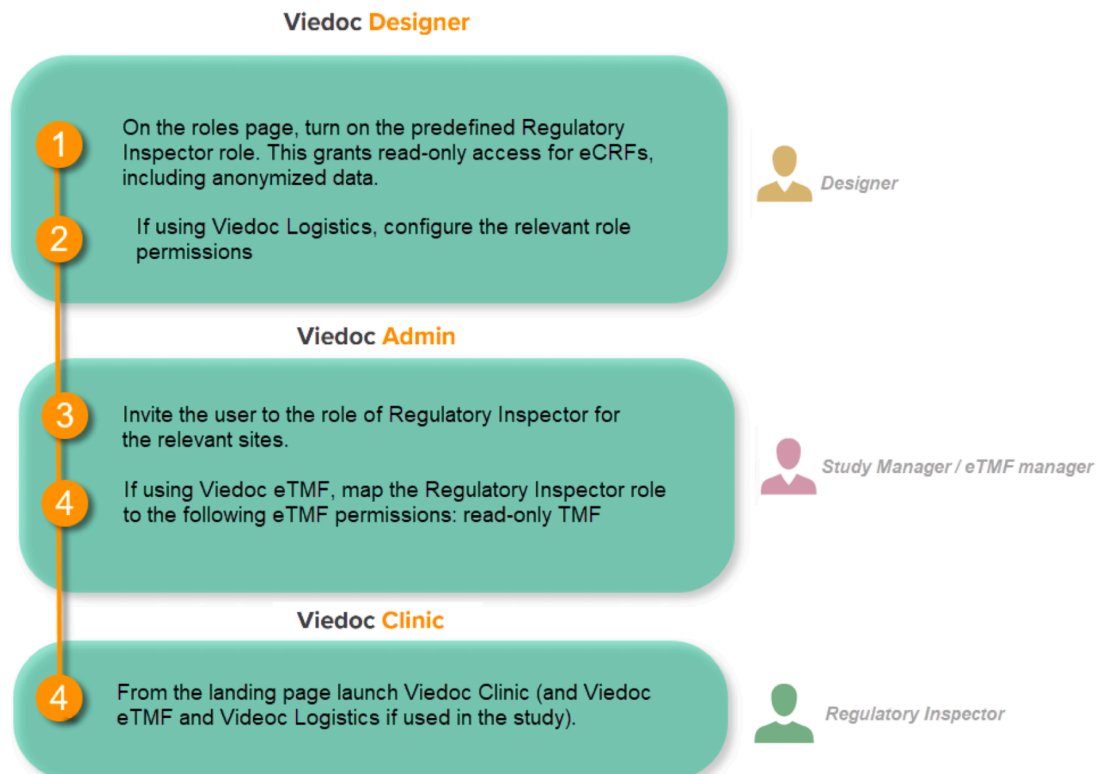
Viedoc Designer

1 On the roles page, turn on the predefined Regulatory Inspector role. This grants read-only access for eCRFs, including anonymized data.

2 If using Viedoc Logistics, configure the relevant role permissions

Designer

Viedoc Admin

3 Invite the user to the role of Regulatory Inspector for the relevant sites.

4 If using Viedoc eTMF, map the Regulatory Inspector role to the following eTMF permissions: read-only TMF

Study Manager / eTMF manager

Viedoc Clinic

4 From the landing page launch Viedoc Clinic (and Viedoc eTMF and Videoc Logistics if used in the study).

Regulatory Inspector